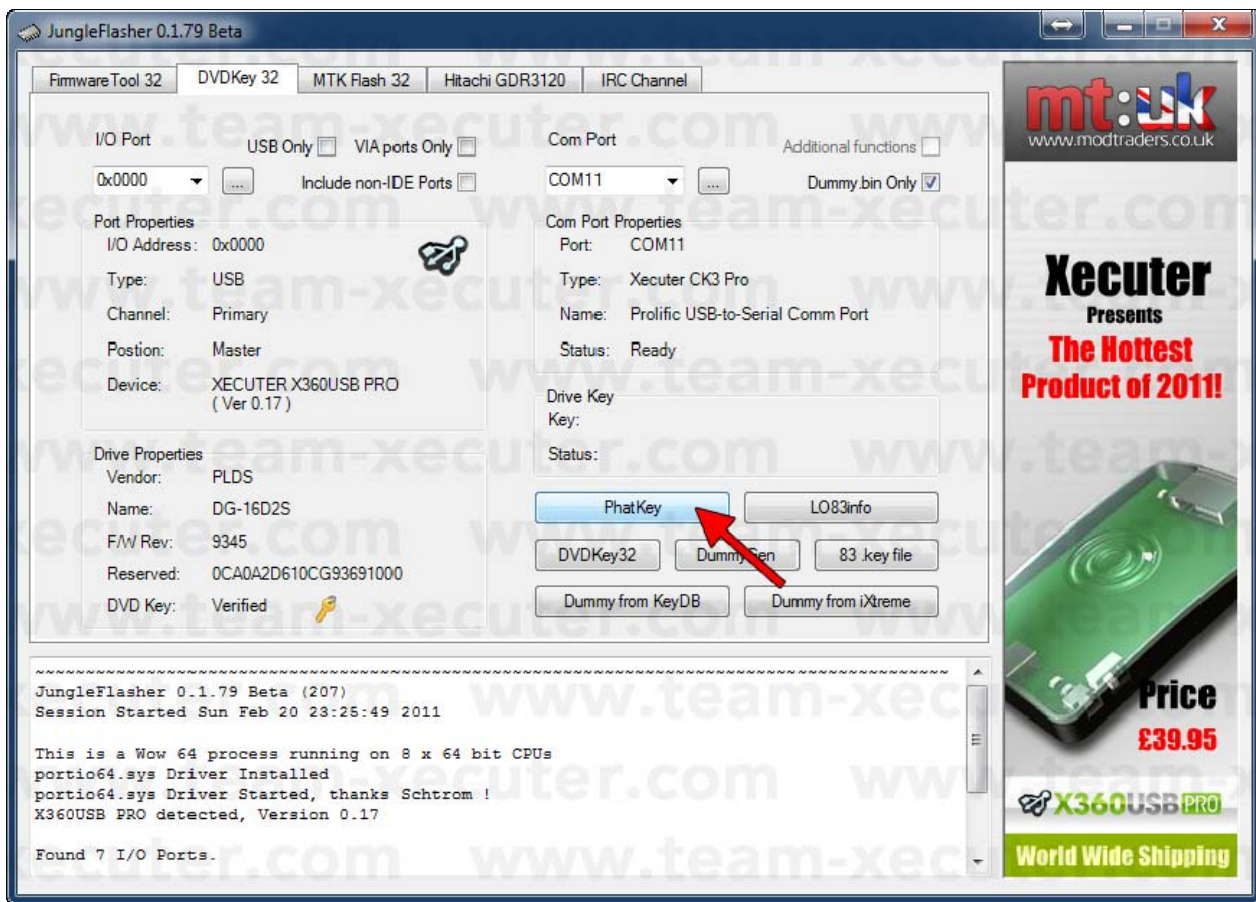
JungleFlasher 0.1.79 Beta

FirmwareTool 32 | DVDKey 32 | MTK Flash 32 | Hitachi GDR3120 | IRC Channel

I/O Port
USB Only
VIA ports Only
0x0000
...
Include non-IDE Ports

Com Port
Additional functions
COM11
...
Dummy.bin Only

Port Properties
I/O Address: 0x0000
Type: USB
Channel: Primary
Postion: Master
Device: XECUTER X360USB PRO ( Ver 0.17 )

Com Port Properties
Port: COM11
Type: Xecuter CK3 Pro
Name: Prolific USB-to-Serial Comm Port
Status: Ready

Drive Key
Key:
Status:

Drive Properties
Vendor: PLDS
Name: DG-16D2S
F/W Rev: 9345
Reserved: 0CA0A2D610CG93691000
DVD Key: Verified

PhatKey
LO83info
DVDKey32
Dummy Gen
83 .key file
Dummy from KeyDB
Dummy from iXtreme

~~~~~~~~~~~~~~~~~~~~~~~~~~~~~~~~~~~~~~~~~~~~~~~~~~~~~~~~~~~~~~~~~~~~~~~~~~~~~~~~~~~~~~~~~~~~~~~~~~~~
JungleFlasher 0.1.79 Beta (207)
Session Started Sun Feb 20 23:25:49 2011

This is a Wow 64 process running on 8 x 64 bit CPUs
portio64.sys Driver Installed
portio64.sys Driver Started, thanks Schtrom !
X360USB PRO detected, Version 0.17

Found 7 I/O Ports.

mt:uk
www.modtraders.co.uk
Xecuter
Presents
The Hottest Product of 2011!
Price
£39.95
X360USB PRO
World Wide Shipping

www.team-xecuter.com